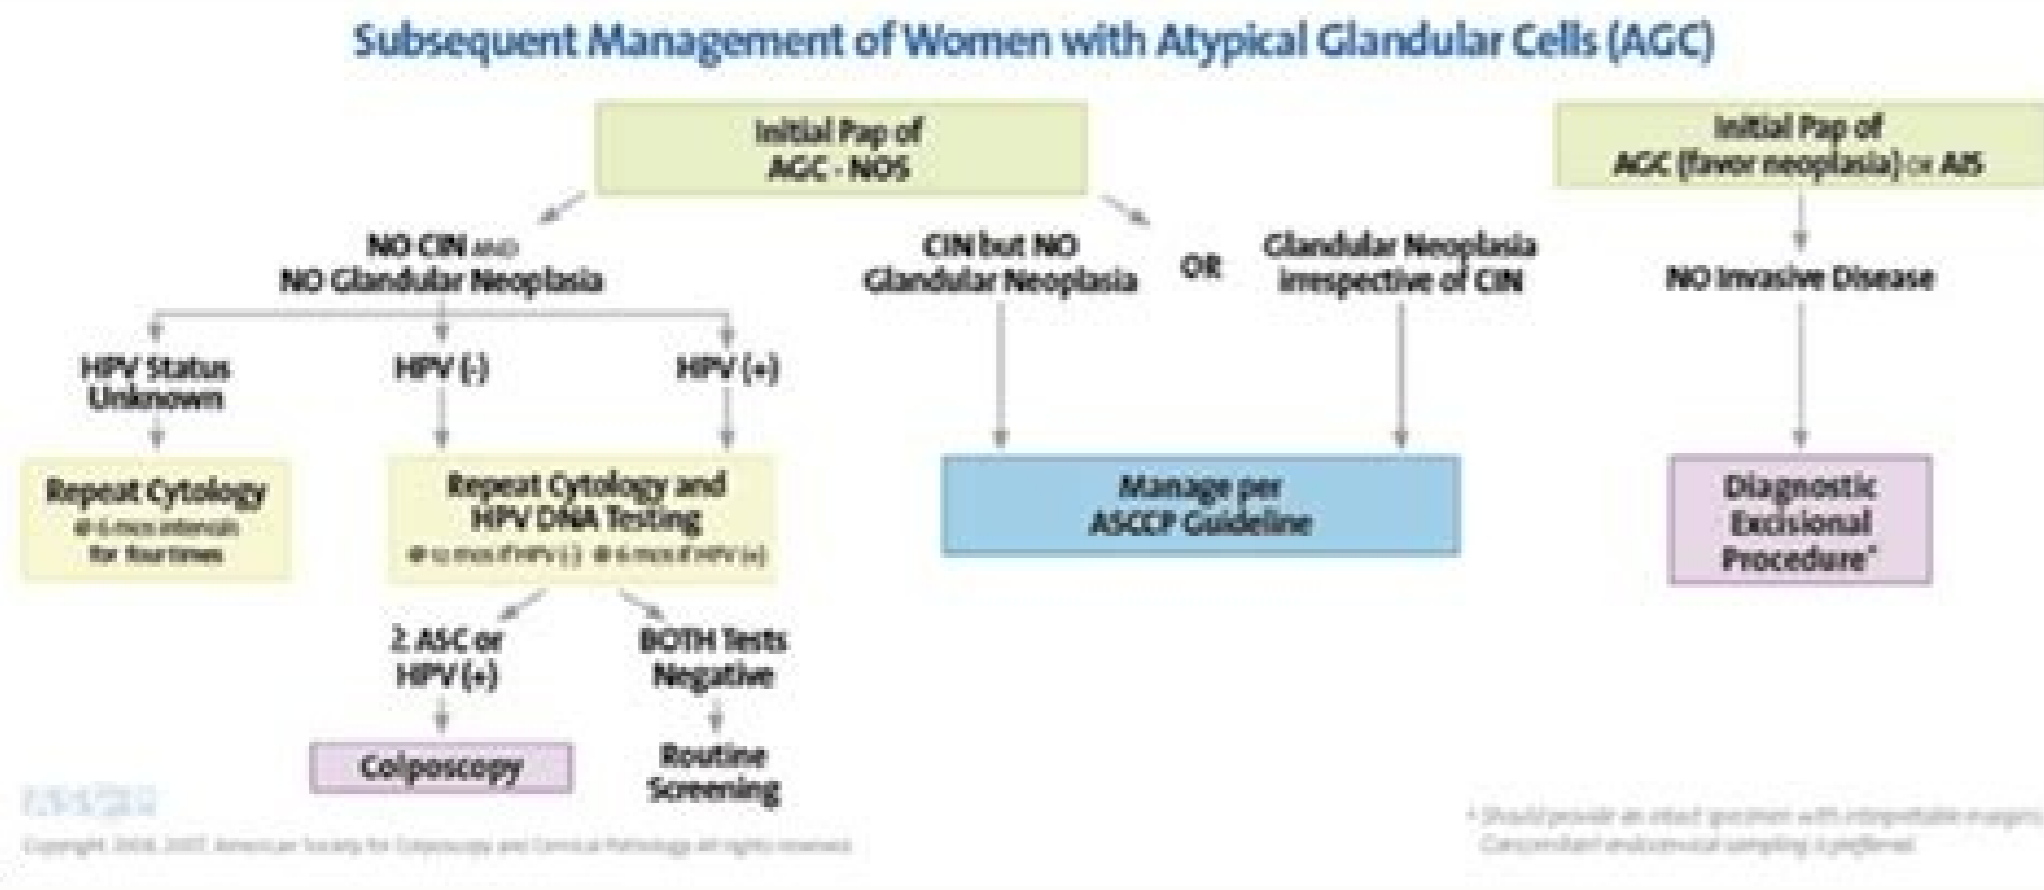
Subsequent Management of Women with Atypical Glandular Cells (AGC)

Initial Pap of AGC - NOS

NO CIN AND NO Glandular Neoplasia

HPV Status Unknown

HPV (-)

HPV (+)

Repeat Cytology @ 6-mos intervals for four times

Repeat Cytology and HPV DNA Testing @ 12 mos if HPV (-) @ 6-mos if HPV (+)

≥ ASC or HPV (+)

Colposcopy

BOTH Tests Negative

Routine Screening

CIN but NO Glandular Neoplasia

OR

Glandular Neoplasia irrespective of CIN

Manage per ASCCP Guideline

Initial Pap of AGC (favor neoplasia) or AIS

NO Invasive Disease

Diagnostic Excisional Procedure*

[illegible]

Copyright 2006, 2007. American Society for Colposcopy and Cervical Pathology. All rights reserved.

* Should provide an intact specimen with interpretable margins. Concomitant endocervical sampling is preferred.